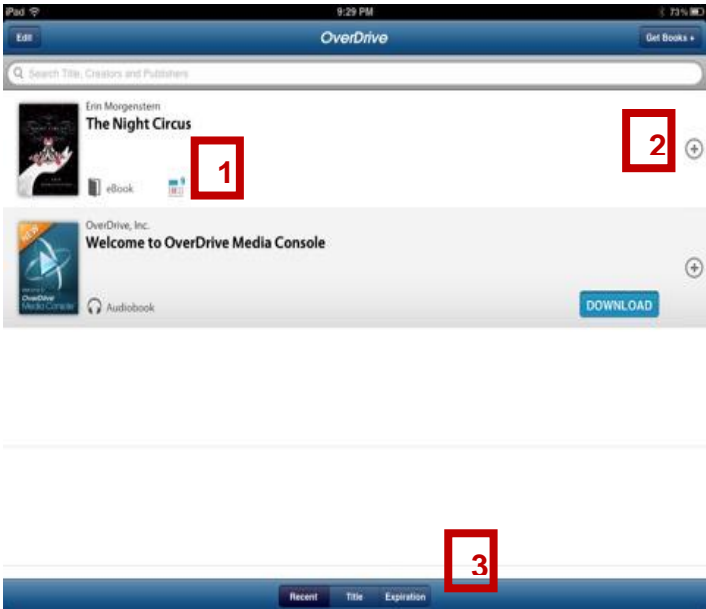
iPad 9:29 PM 73%

Edit OverDrive Get Books +

Search Title, Creators and Publishers

Erin Morgenstern
The Night Circus
eBook
1
2

OverDrive, Inc.
Welcome to OverDrive Media Console
NEW
OverDrive Media Console
Audiobook
DOWNLOAD

3
Recent Title Expiration